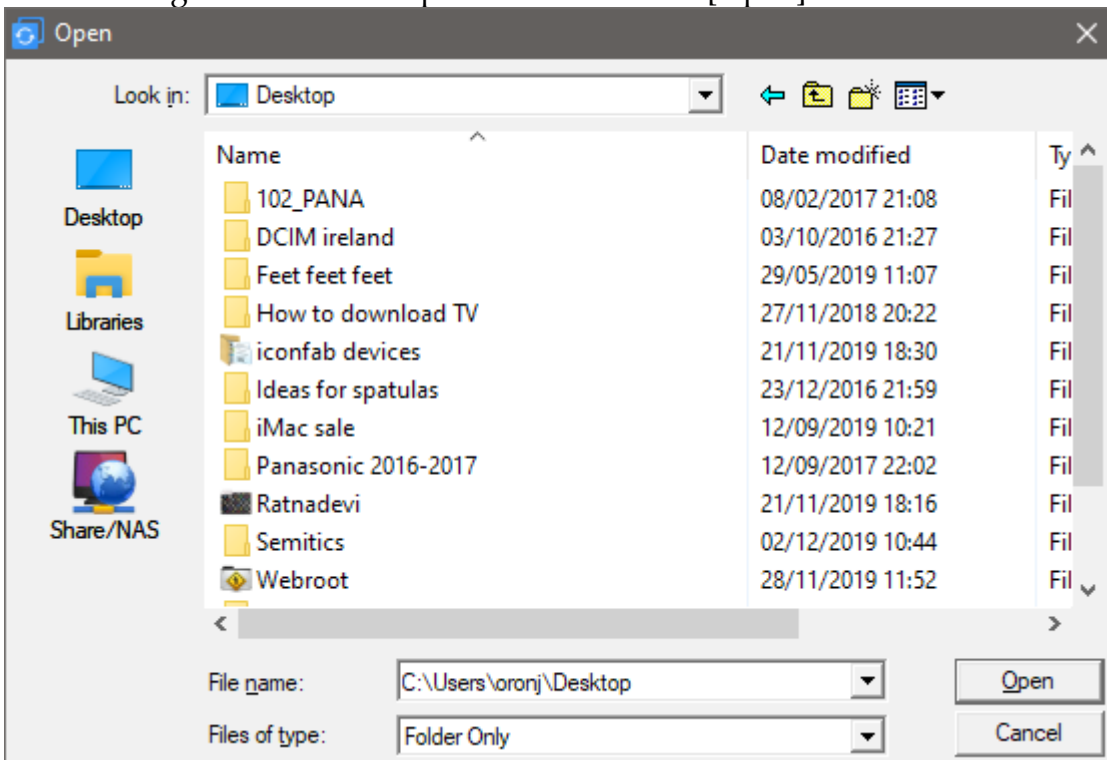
Open

Look in: Desktop

Desktop
Libraries
This PC
Share/NAS

| Name | Date modified | Ty |
|---|---|---|
| 102_PANA | 08/02/2017 21:08 | Fil |
| DCIM ireland | 03/10/2016 21:27 | Fil |
| Feet feet feet | 29/05/2019 11:07 | Fil |
| How to download TV | 27/11/2018 20:22 | Fil |
| iconfab devices | 21/11/2019 18:30 | Fil |
| Ideas for spatulas | 23/12/2016 21:59 | Fil |
| iMac sale | 12/09/2019 10:21 | Fil |
| Panasonic 2016-2017 | 12/09/2017 22:02 | Fil |
| Ratnadevi | 21/11/2019 18:16 | Fil |
| Semitics | 02/12/2019 10:44 | Fil |
| Webroot | 28/11/2019 11:52 | Fil |

File name: C:\Users\oronj\Desktop
Files of type: Folder Only

Open
Cancel